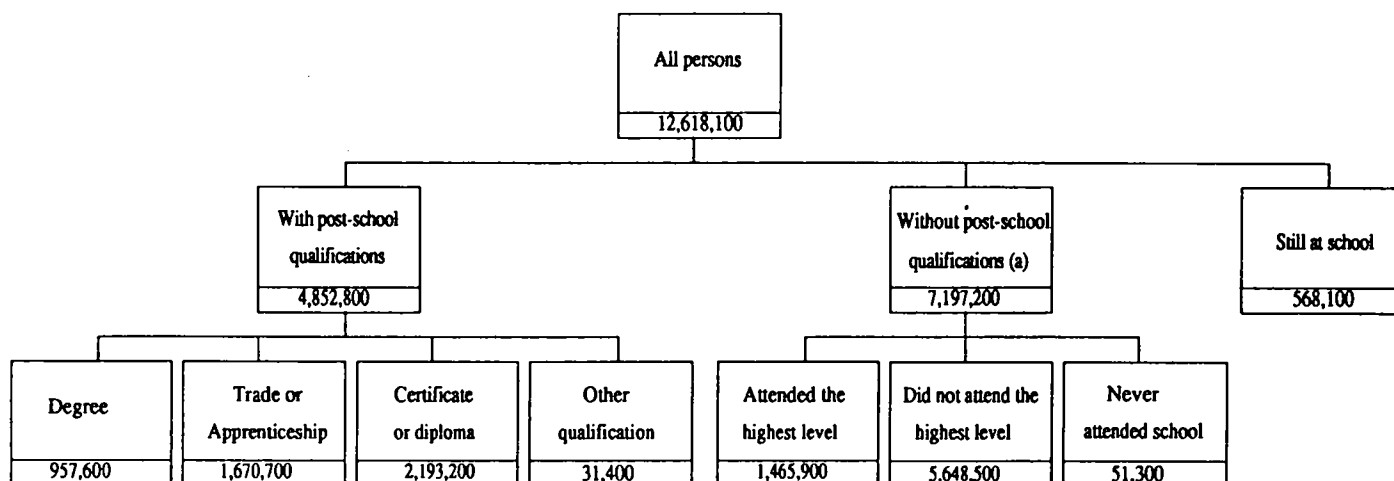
All persons
12,618,100

With post-school qualifications
4,852,800

Without post-school qualifications (a)
7,197,200

Still at school
568,100

Degree
957,600

Trade or Apprenticeship
1,670,700

Certificate or diploma
2,193,200

Other qualification
31,400

Attended the highest level
1,465,900

Did not attend the highest level
5,648,500

Never attended school
51,300